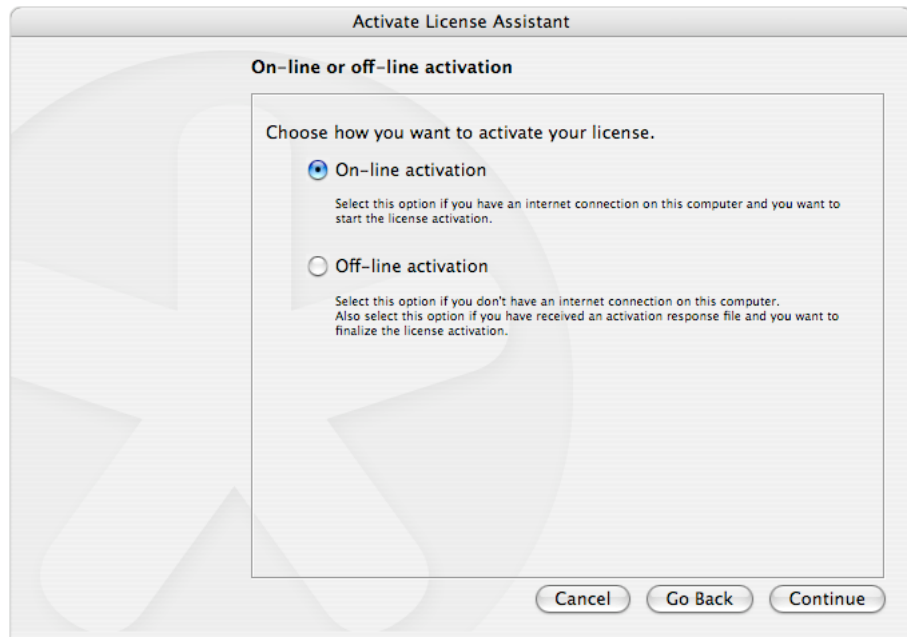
Activate License Assistant

On–line or off–line activation

Choose how you want to activate your license.

On–line activation

Select this option if you have an internet connection on this computer and you want to start the license activation.

Off–line activation

Select this option if you don't have an internet connection on this computer.
Also select this option if you have received an activation response file and you want to finalize the license activation.

Cancel

Go Back

Continue